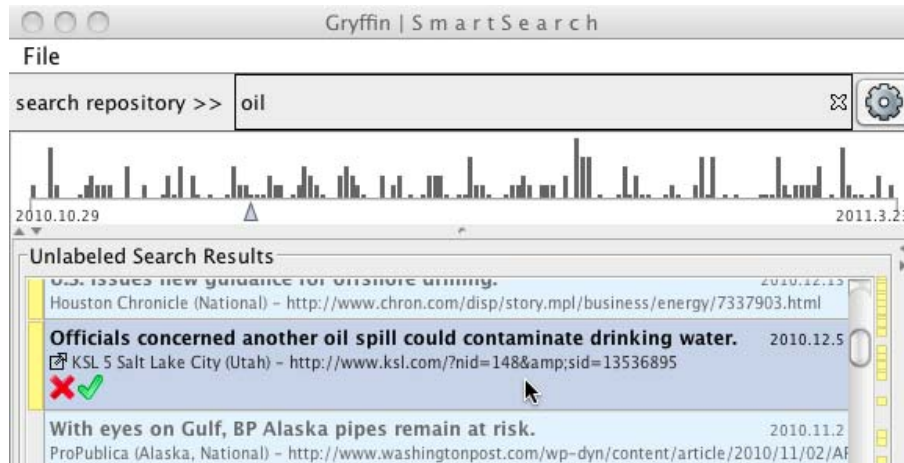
Gryffin | SmartSearch

File

search repository >> oil

2010.10.29

2011.3.2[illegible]

Unlabeled Search Results

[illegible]

Houston Chronicle (National) - http://www.chron.com/disp/story.mpl/business/energy/7337903.html

Officials concerned another oil spill could contaminate drinking water. 2010.12.5

KSL 5 Salt Lake City (Utah) - http://www.ksl.com/?nid=148&amp;sid=13536895

With eyes on Gulf, BP Alaska pipes remain at risk. 2010.11.2

ProPublica (Alaska, National) - http://www.washingtonpost.com/wp-dyn/content/article/2010/11/02/A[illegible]